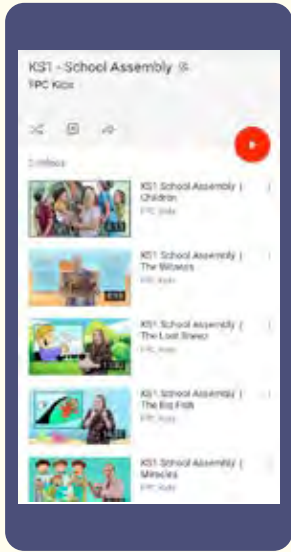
KS1 - School Assembly

TPC Kids

5 videos

KS1 School Assembly | Children
TPC Kids

KS1 School Assembly | The Wisemen
TPC Kids

KS1 School Assembly | The Lost Sheep
TPC Kids

KS1 School Assembly | The Big Fish
TPC Kids

KS1 School Assembly | Miracles
TPC Kids